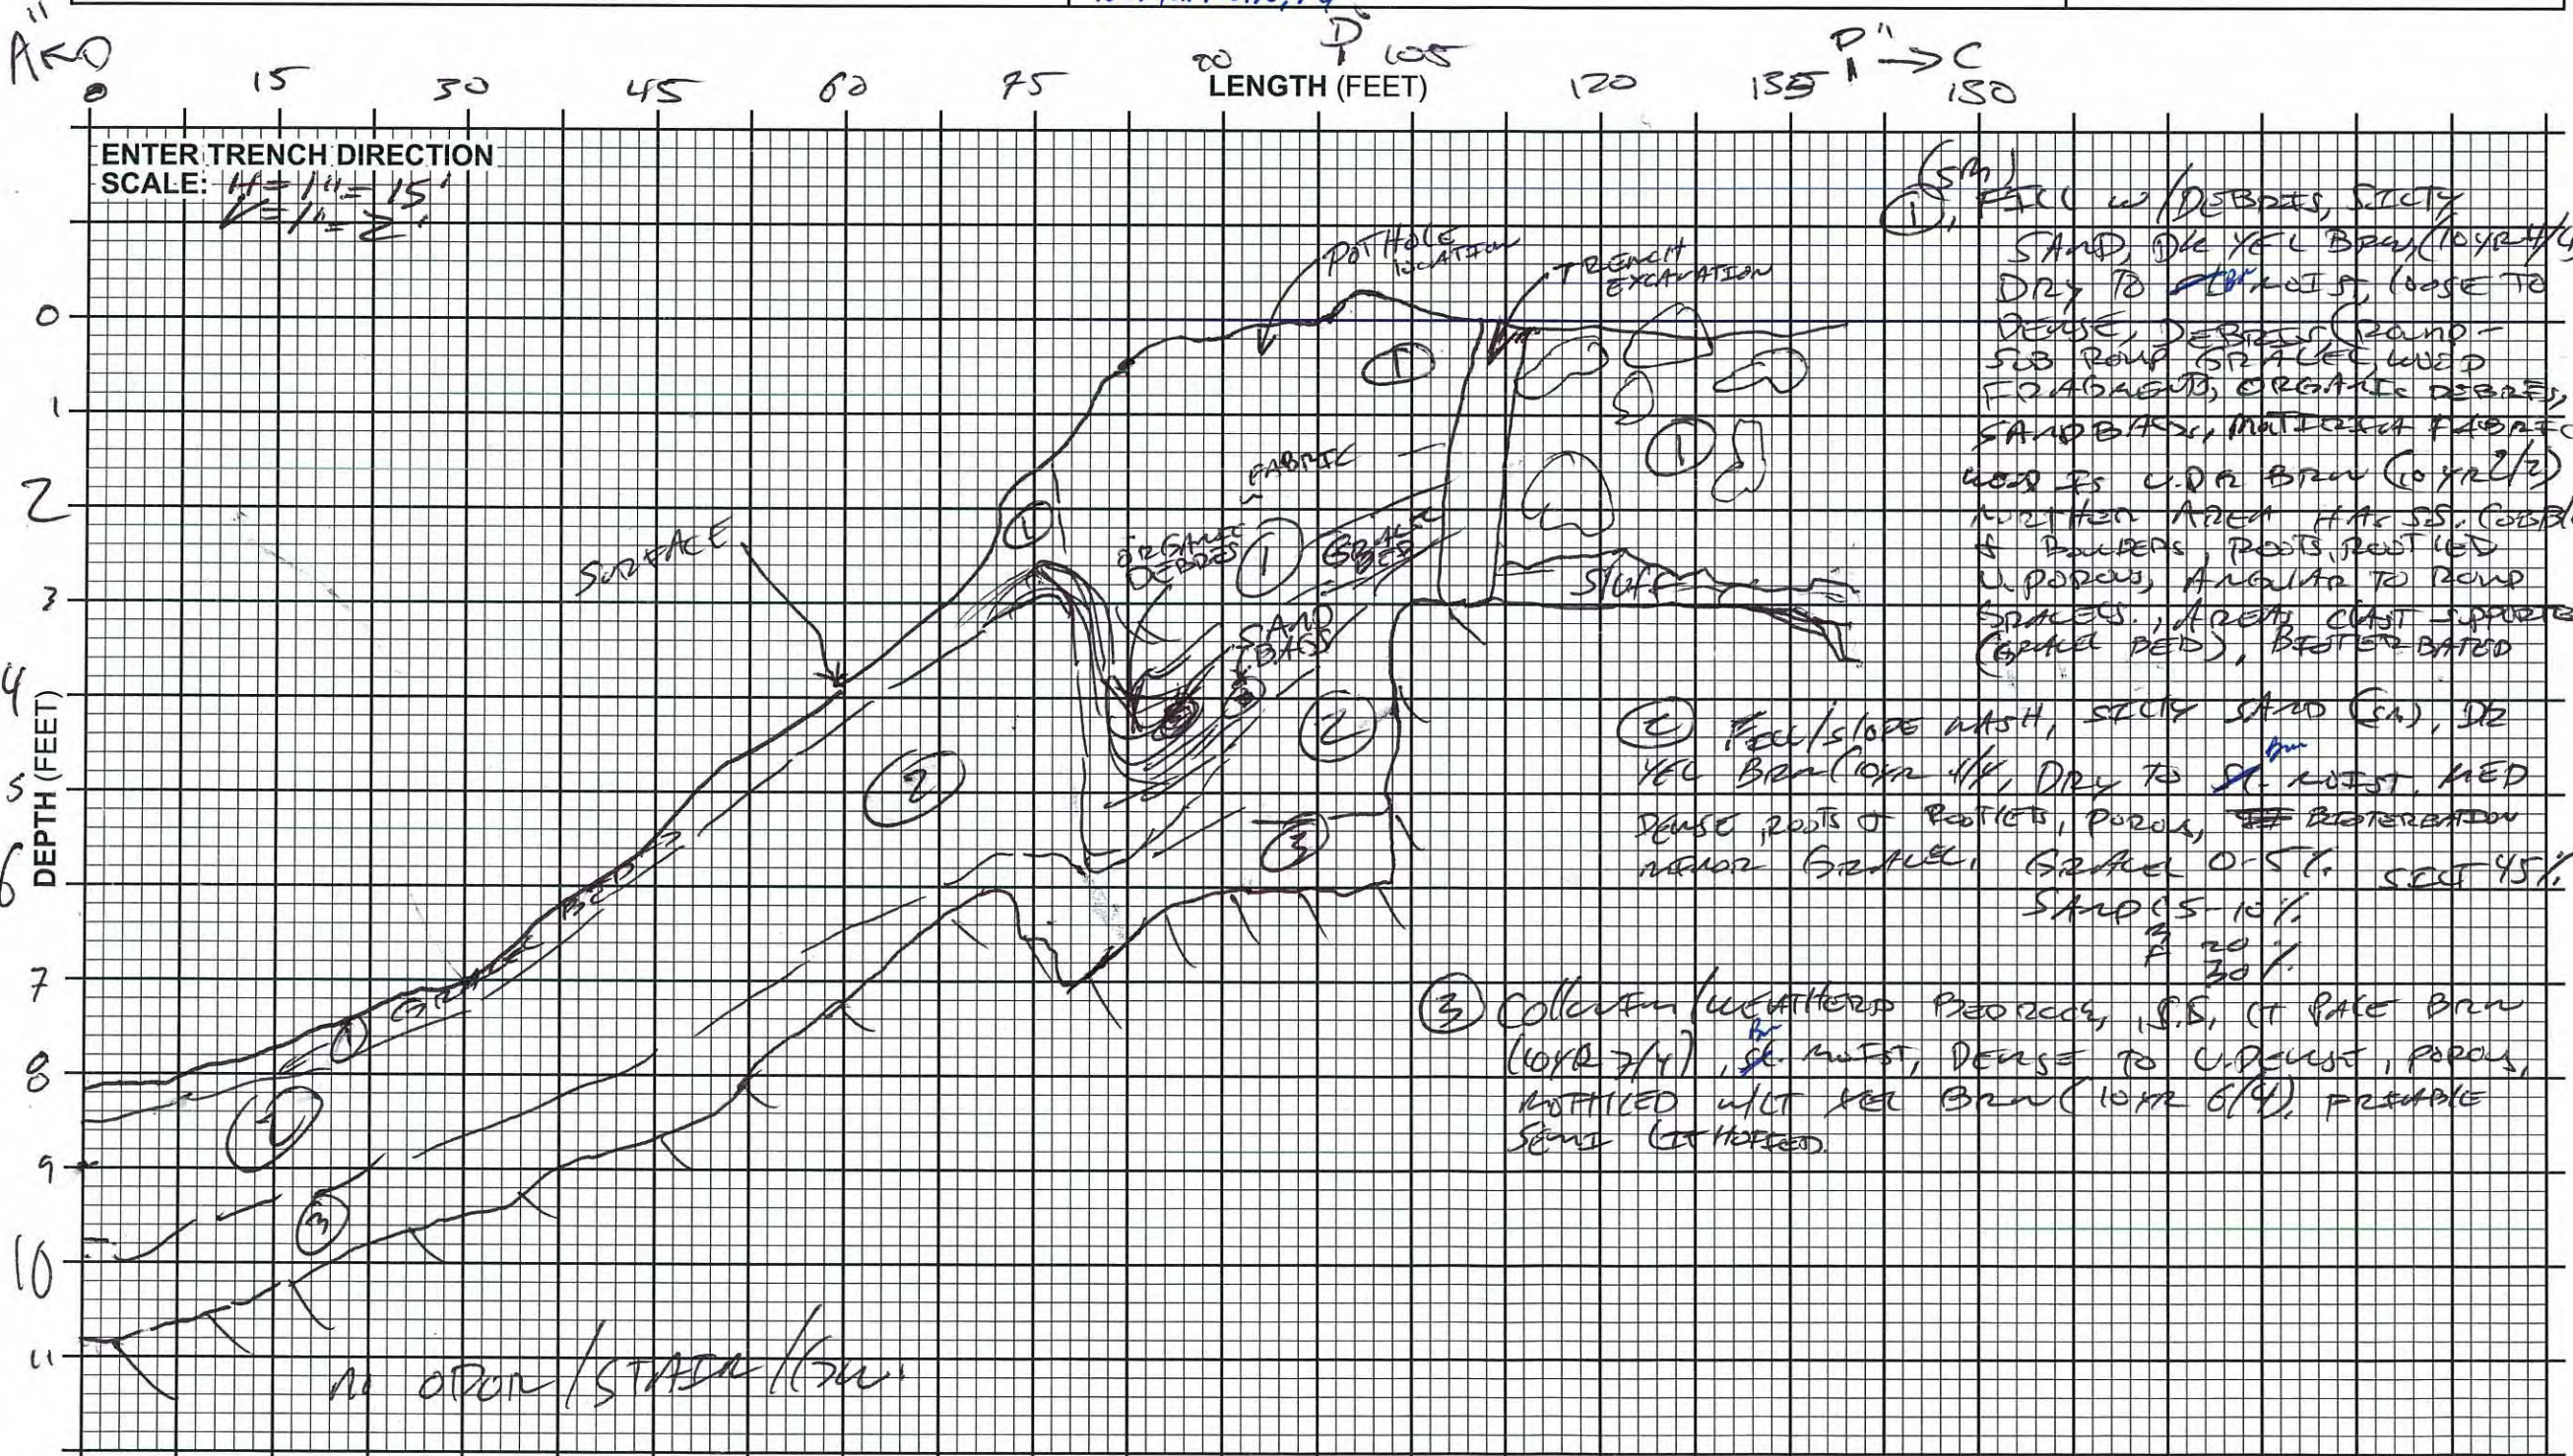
A"
A←D
0 15 30 45 60 75 90 P' 105 120 135 P" → C 150
LENGTH (FEET)

ENTER TRENCH DIRECTION
SCALE: H = 1" = 15'
V = 1" = 2'

POTHOLE LOCATION
TRENCH EXCAVATION

0
1
2
3
4
5
6
7
8
9
10
11
DEPTH (FEET)

SURFACE
FABRIC
ORGANIC DEBRIS
GRAVEL BED
SAND BAG
SILT
①
②
③

(SM)
① FILL w/ DEBRIS, SILTY SAND, DK YEL BRN (10YR 4/4), DRY TO SL. MOIST, LOOSE TO DENSE, DEBRIS (ROUND - SUB ROUND GRAVEL, WOOD FRAGMENTS, ORGANIC DEBRIS, SANDBAGS, MULTIPLE FABRIC WOOD IS V. DK BRN (10 YR 2/2) NORTHERN AREA HAS SS. COBBLES & BOULDERS, ROOTS, ROOTLETS V. POROUS, ANGULAR TO ROUND SPACES, AREA CLAST SUPPORTED (GRAVEL BED), BIOTURBATED

② FILL/SLOPE WASH, SILTY SAND (SM), DK YEL BRN (10YR 4/4), DRY TO SL. MOIST, MED DENSE, ROOTS & ROOTLETS, POROUS, BIOTURBATION MINOR GRAVEL, GRAVEL 0-5%, SILT 45%, SAND 5-10% 20% 30%

③ COLLUVIUM/WEATHERED BEDROCK, S.S. LT PALE BRN (10YR 7/4), SL. MOIST, DENSE TO V. DENSE, POROUS, MOTTLED w/ LT YEL BRN (10YR 6/4), FRIABLE SEMI LITHIFIED

NO ODOR/STAIN/GW